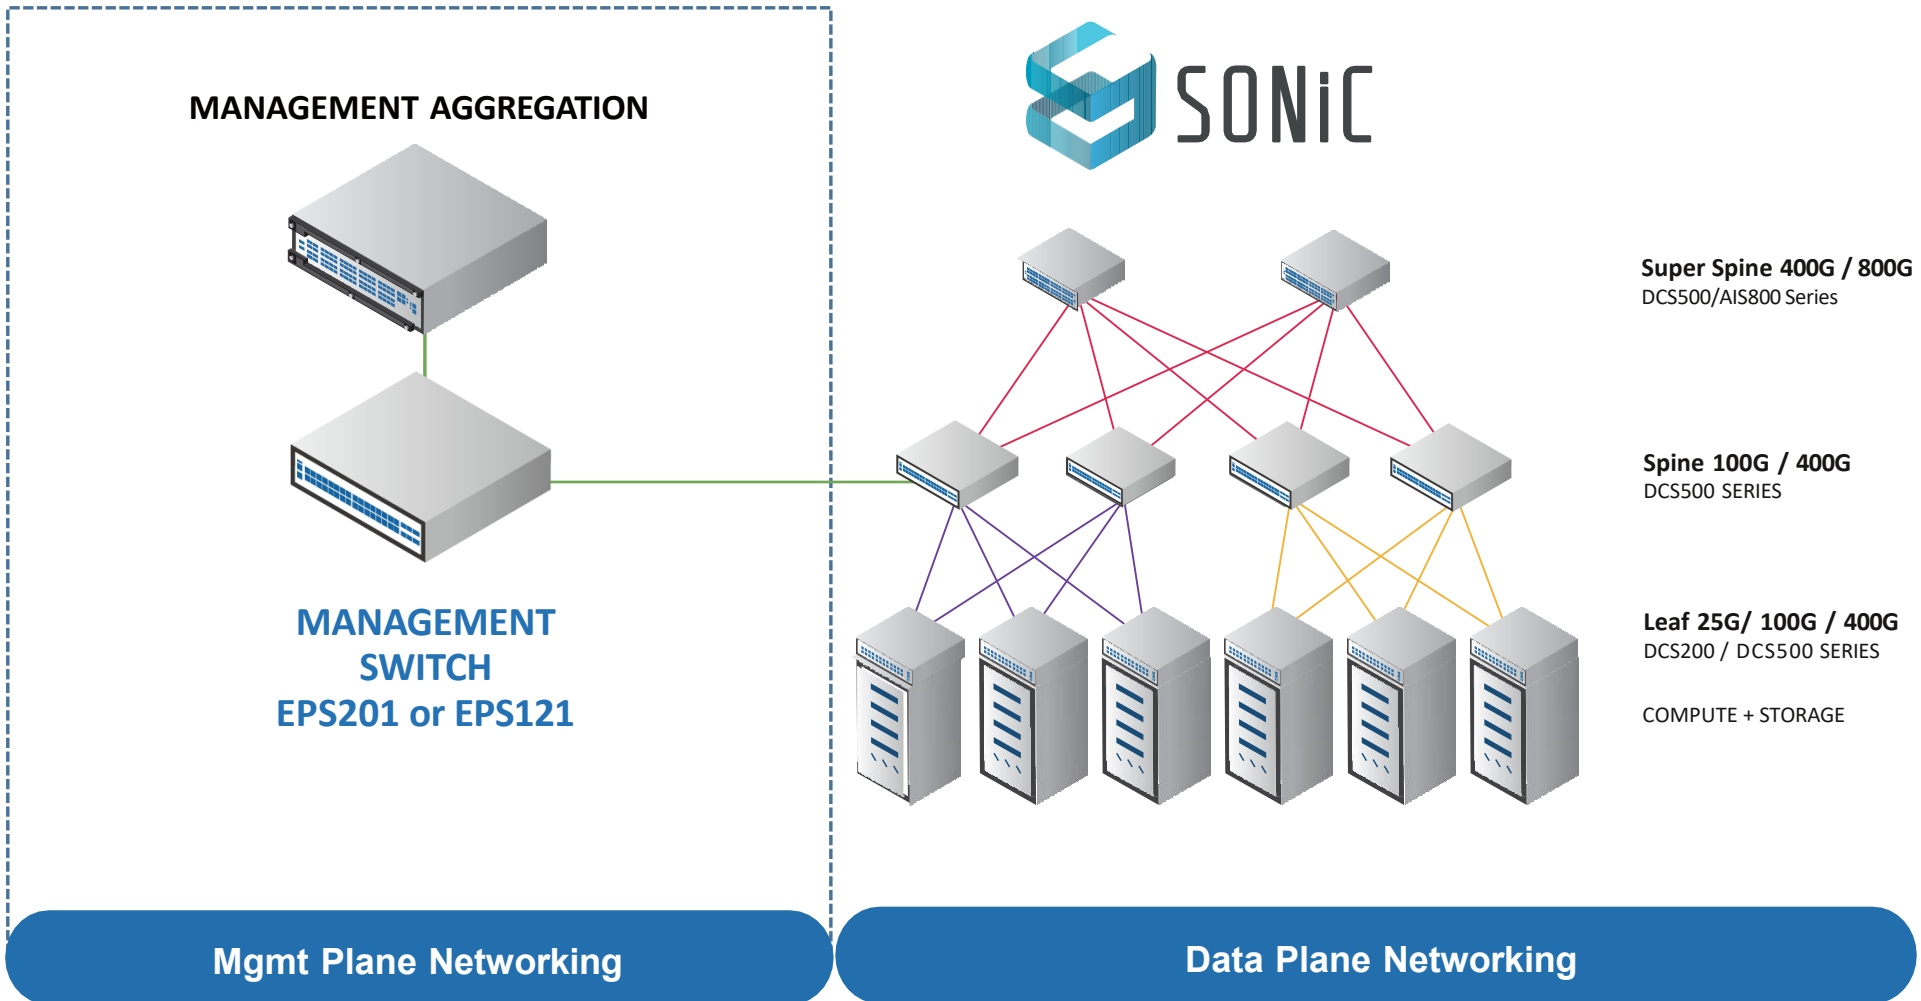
MANAGEMENT AGGREGATION

SONiC

Super Spine 400G / 800G
DCS500/AIS800 Series

Spine 100G / 400G
DCS500 SERIES

Leaf 25G/ 100G / 400G
DCS200 / DCS500 SERIES

COMPUTE + STORAGE

MANAGEMENT SWITCH
EPS201 or EPS121

Mgmt Plane Networking

Data Plane Networking